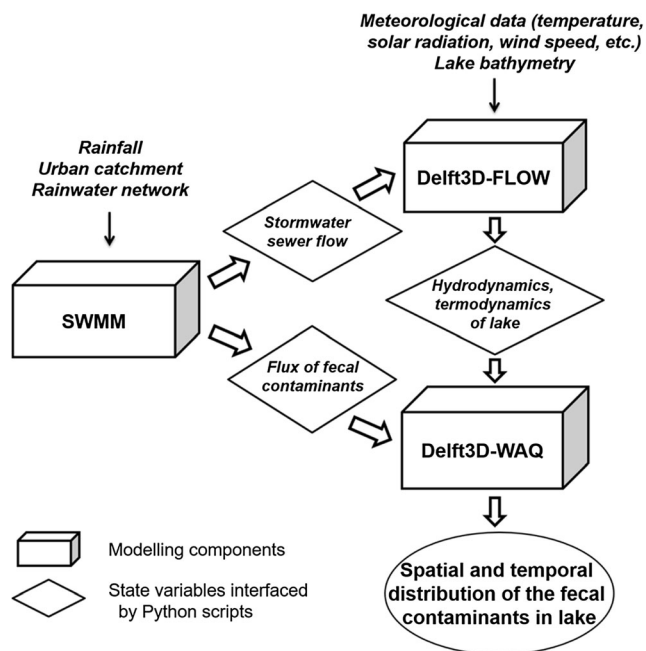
Meteorological data (temperature, solar radiation, wind speed, etc.)
Lake bathymetry

Rainfall
Urban catchment
Rainwater network

Delft3D-FLOW

Stormwater sewer flow

SWMM

Hydrodynamics, termodynamics of lake

Flux of fecal contaminants

Delft3D-WAQ

Modelling components

State variables interfaced by Python scripts

Spatial and temporal distribution of the fecal contaminants in lake